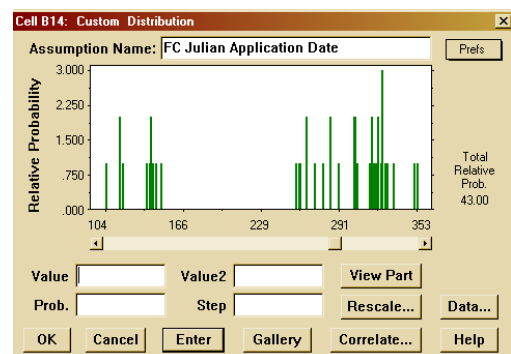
Cell B14: Custom Distribution

Assumption Name: FC Julian Application Date

Prefs

Relative Probability

3.000
2.250
1.500
.750
.000

104
166
229
291
353

Total Relative Prob. 43.00

Value

Value2

View Part

Prob.

Step

Rescale...

Data...

OK

Cancel

Enter

Gallery

Correlate...

Help